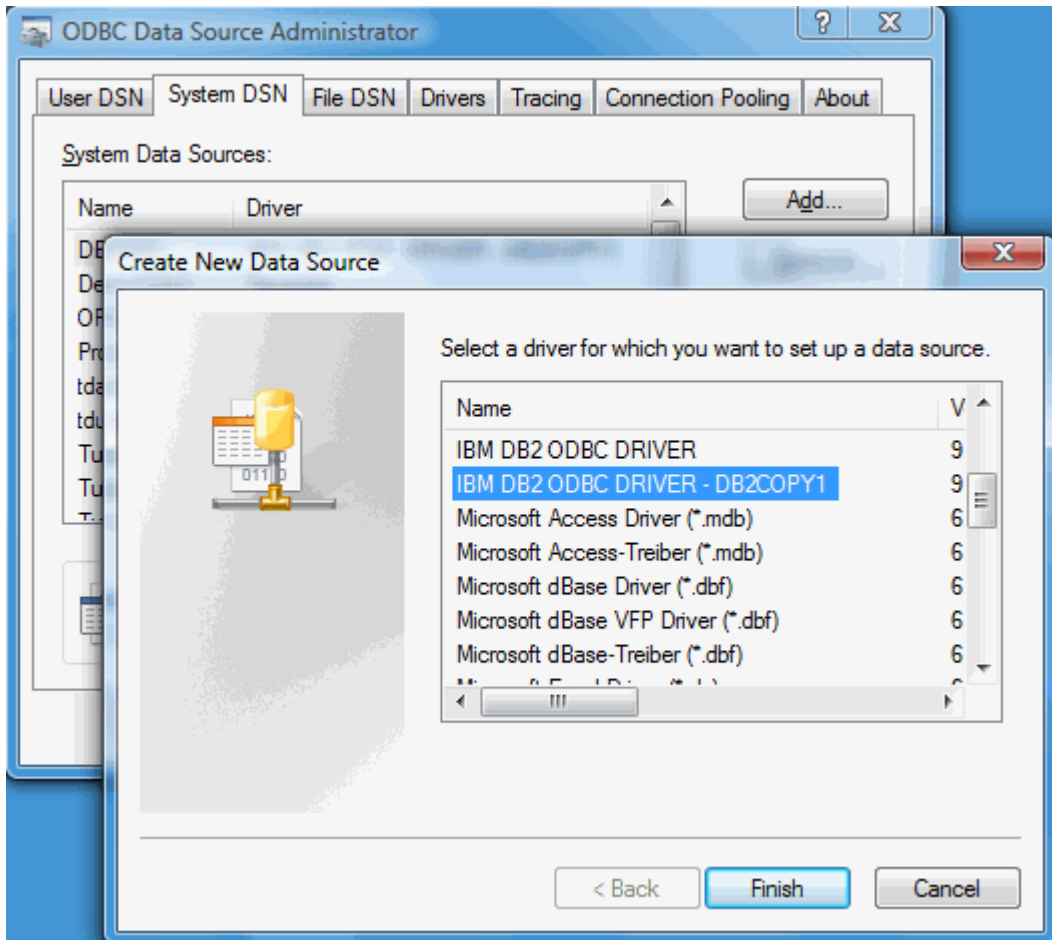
ODBC Data Source Administrator

?

User DSN | System DSN | File DSN | Drivers | Tracing | Connection Pooling | About

System Data Sources:

Name Driver

Add...

DB
De
OF
Pr
tda
tdu
Tu
Tu

Create New Data Source

Select a driver for which you want to set up a data source.

| Name | V |
|---|---|
| IBM DB2 ODBC DRIVER | 9 |
| IBM DB2 ODBC DRIVER - DB2COPY1 | 9 |
| Microsoft Access Driver (*.mdb) | 6 |
| Microsoft Access-Treiber (*.mdb) | 6 |
| Microsoft dBase Driver (*.dbf) | 6 |
| Microsoft dBase VFP Driver (*.dbf) | 6 |
| Microsoft dBase-Treiber (*.dbf) | 6 |
| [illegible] | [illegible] |

< Back Finish Cancel